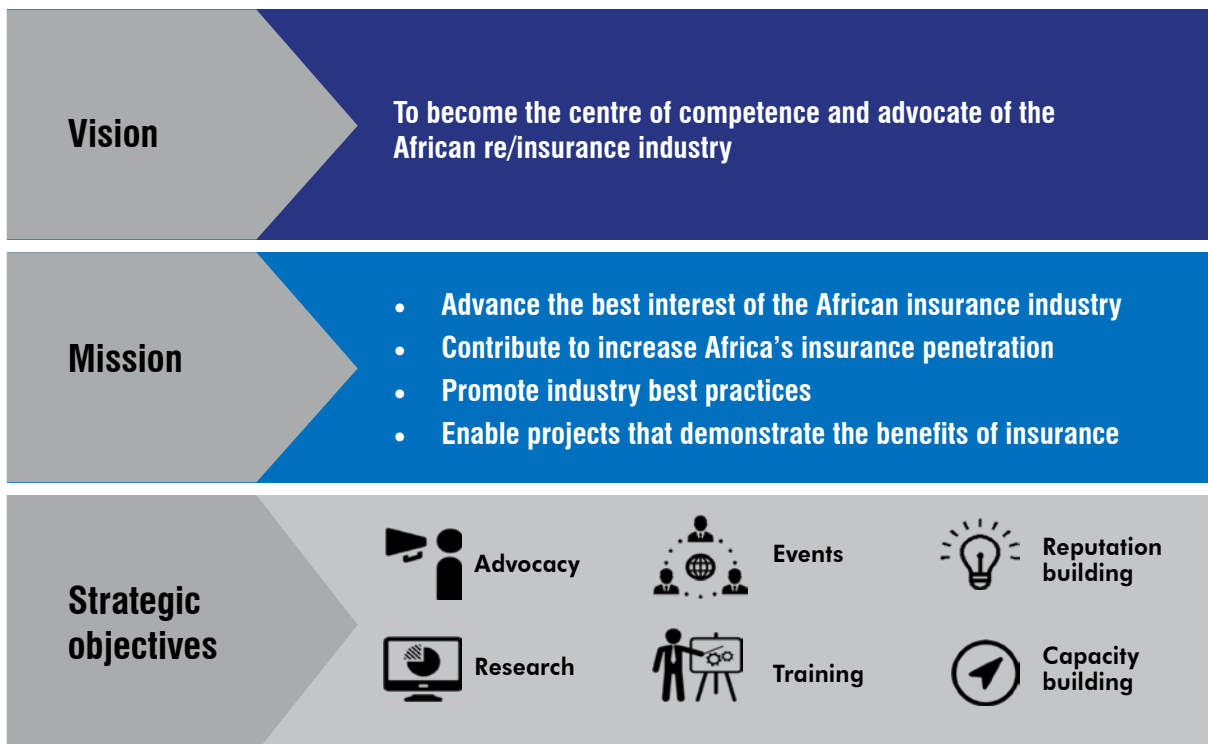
Vision

To become the centre of competence and advocate of the African re/insurance industry

Mission

- Advance the best interest of the African insurance industry
- Contribute to increase Africa's insurance penetration
- Promote industry best practices
- Enable projects that demonstrate the benefits of insurance

Strategic objectives

Advocacy

Events

Reputation building

Research

Training

Capacity building